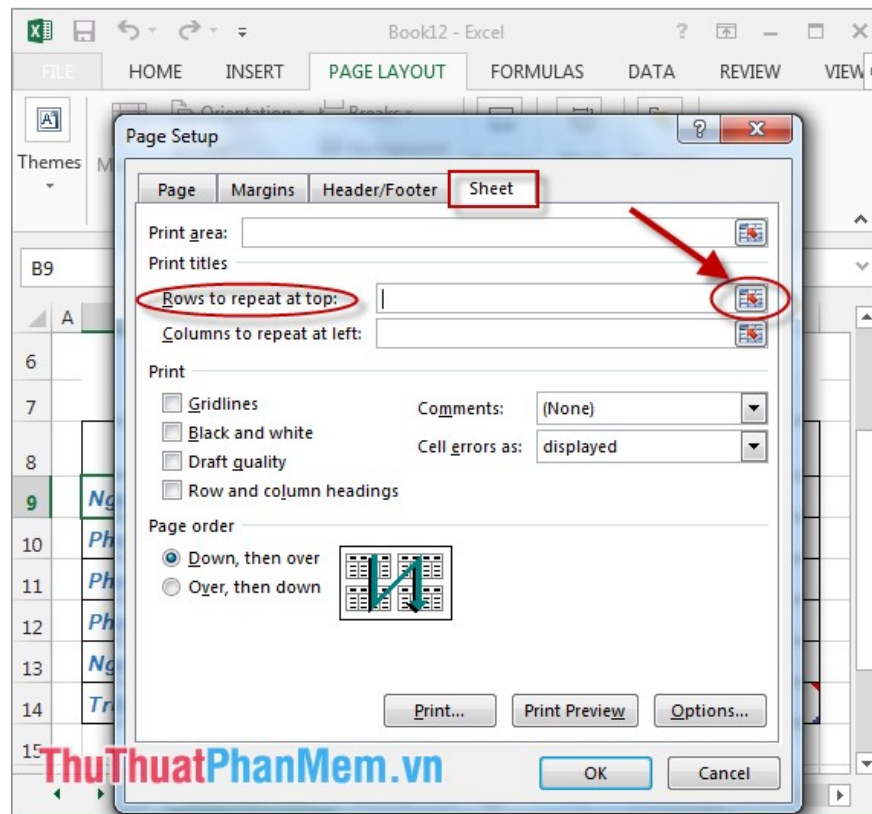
Book12 - Excel

FILE HOME INSERT PAGE LAYOUT FORMULAS DATA REVIEW VIEW

Themes

B9

A

6
7
8
9
10
11
12
13
14
15

Ng
Ph
Ph
Ph
Ng
Tr

Page Setup

Page | Margins | Header/Footer | Sheet

Print area:

Print titles

Rows to repeat at top:

Columns to repeat at left:

Print

Gridlines

Black and white

Draft quality

Row and column headings

Comments: (None)

Cell errors as: displayed

Page order

Down, then over

Over, then down

Print... Print Preview Options...

OK Cancel

ThuThuatPhanMem.vn